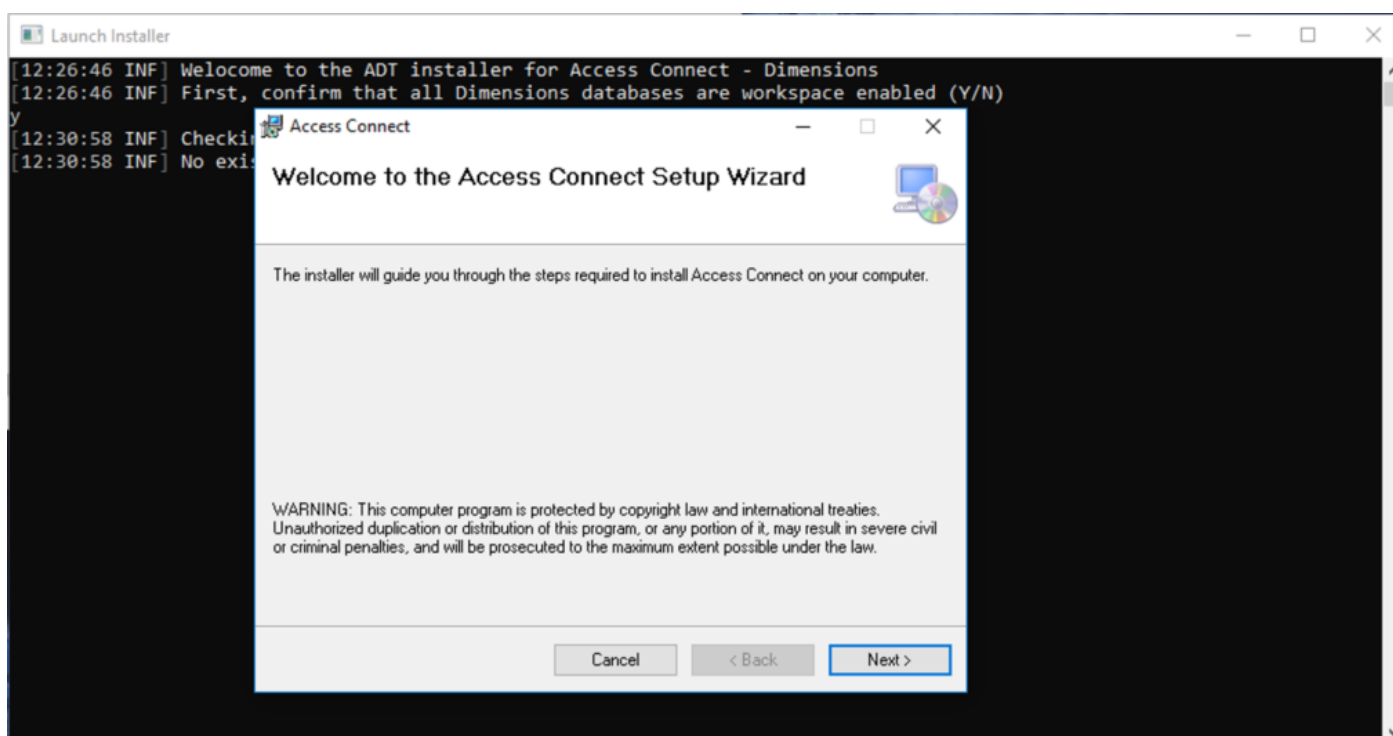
Launch Installer

[12:26:46 INF] Welocome to the ADT installer for Access Connect - Dimensions
[12:26:46 INF] First, confirm that all Dimensions databases are workspace enabled (Y/N)
y
[12:30:58 INF] Checki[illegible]
[12:30:58 INF] No exi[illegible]

Access Connect

Welcome to the Access Connect Setup Wizard

The installer will guide you through the steps required to install Access Connect on your computer.

WARNING: This computer program is protected by copyright law and international treaties. Unauthorized duplication or distribution of this program, or any portion of it, may result in severe civil or criminal penalties, and will be prosecuted to the maximum extent possible under the law.

Cancel

< Back

Next >